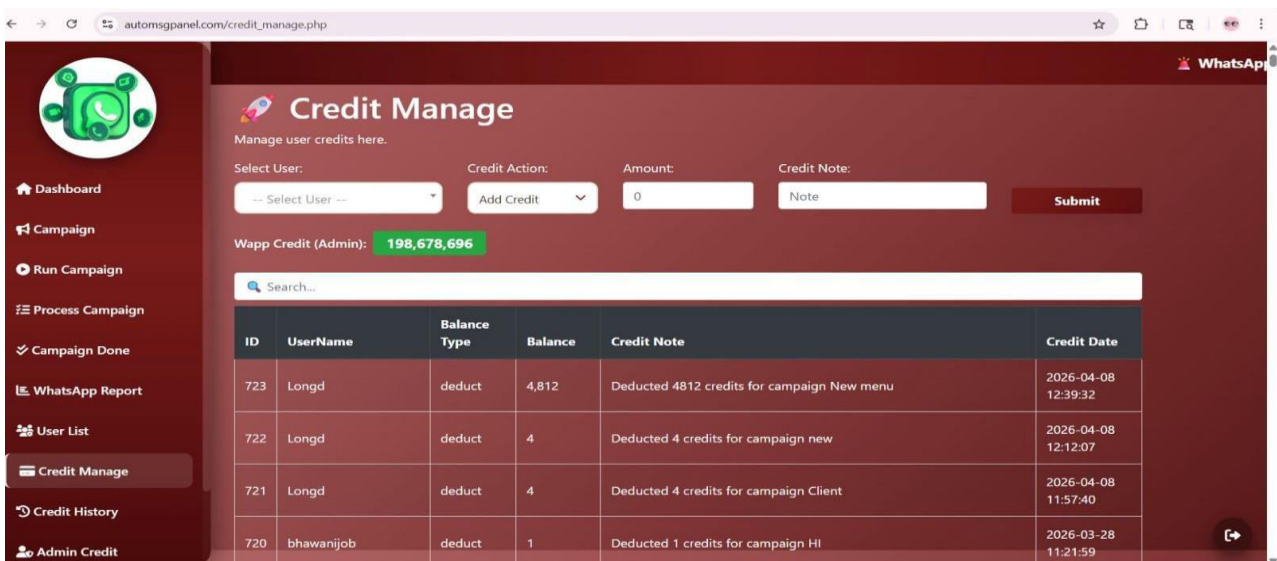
automsgpanel.com/credit_manage.php

WhatsApp

Dashboard
Campaign
Run Campaign
Process Campaign
Campaign Done
WhatsApp Report
User List
Credit Manage
Credit History
Admin Credit

Credit Manage

Manage user credits here.

Select User:
-- Select User --

Credit Action:
Add Credit

Amount:
0

Credit Note:
Note

Submit

Wapp Credit (Admin): 198,678,696

Search...

| ID | UserName | Balance Type | Balance | Credit Note | Credit Date |
|---|---|---|---|---|---|
| 723 | Longd | deduct | 4,812 | Deducted 4812 credits for campaign New menu | 2026-04-08 12:39:32 |
| 722 | Longd | deduct | 4 | Deducted 4 credits for campaign new | 2026-04-08 12:12:07 |
| 721 | Longd | deduct | 4 | Deducted 4 credits for campaign Client | 2026-04-08 11:57:40 |
| 720 | bhawanijob | deduct | 1 | Deducted 1 credits for campaign HI | 2026-03-28 11:21:59 |